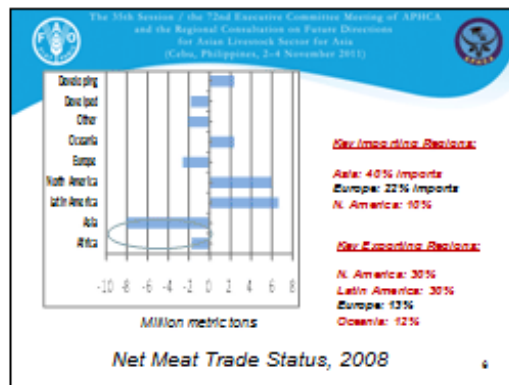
The 35th Session / the 72nd Executive Committee Meeting of APHCA and the Regional Consultation on Future Directions for Asian Livestock Sector for Asia (Cebu, Philippines, 2-4 November 2011)

Developing
Developed
Other
Oceania
Europe
North America
Latin America
Asia
Africa

-10 -8 -6 -4 -2 0 2 4 6 8

Million metric tons

Key Importing Regions:

Asia: 40% imports
Europe: 22% imports
N. America: 10%

Key Exporting Regions:

N. America: 30%
Latin America: 30%
Europe: 13%
Oceania: 12%

Net Meat Trade Status, 2008

6